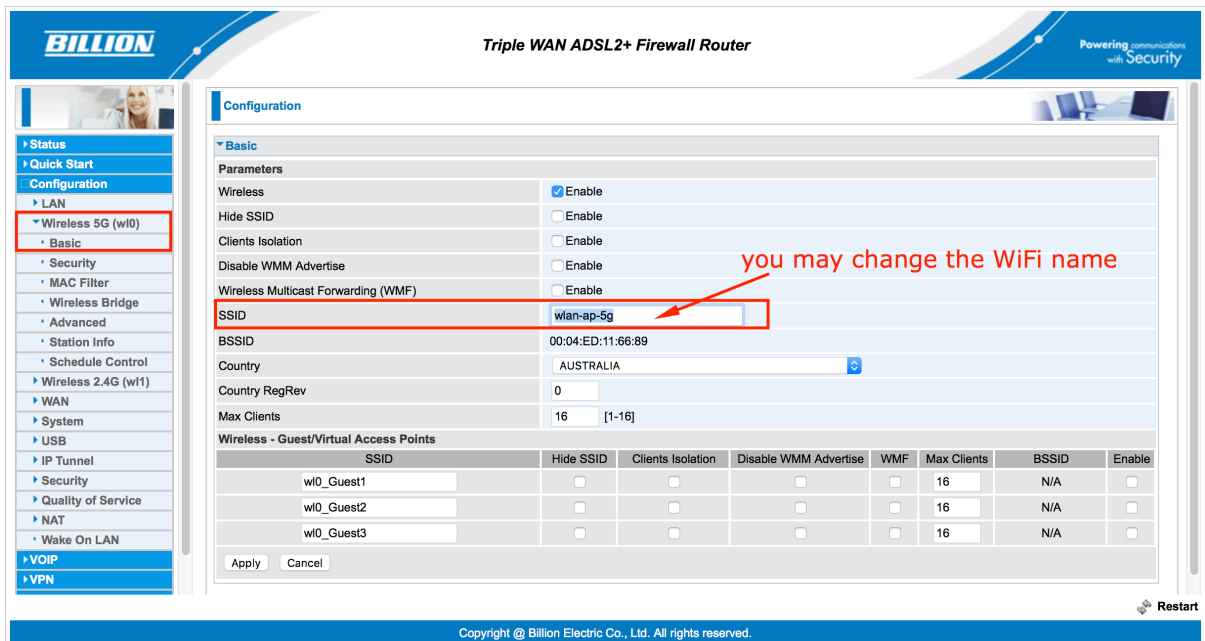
BILLION

Triple WAN ADSL2+ Firewall Router

Powering communications with Security

Status
Quick Start
Configuration
LAN
Wireless 5G (wl0)
Basic
Security
MAC Filter
Wireless Bridge
Advanced
Station Info
Schedule Control
Wireless 2.4G (wl1)
WAN
System
USB
IP Tunnel
Security
Quality of Service
NAT
Wake On LAN
VOIP
VPN

Configuration

Basic

Parameters

| | |
|---|---|
| Wireless | Enable |
| Hide SSID | Enable |
| Clients Isolation | Enable |
| Disable WMM Advertise | Enable |
| Wireless Multicast Forwarding (WMF) | Enable |
| SSID | wlan-ap-5g |
| BSSID | 00:04:ED:11:66:89 |
| Country | AUSTRALIA |
| Country RegRev | 0 |
| Max Clients | 16 [1-16] |

you may change the WiFi name

Wireless - Guest/Virtual Access Points

| SSID | Hide SSID | Clients Isolation | Disable WMM Advertise | WMF | Max Clients | BSSID | Enable |
|---|---|---|---|---|---|---|---|
| wl0_Guest1 | | | | | 16 | N/A | |
| wl0_Guest2 | | | | | 16 | N/A | |
| wl0_Guest3 | | | | | 16 | N/A | |

Apply Cancel

Restart

Copyright @ Billion Electric Co., Ltd. All rights reserved.